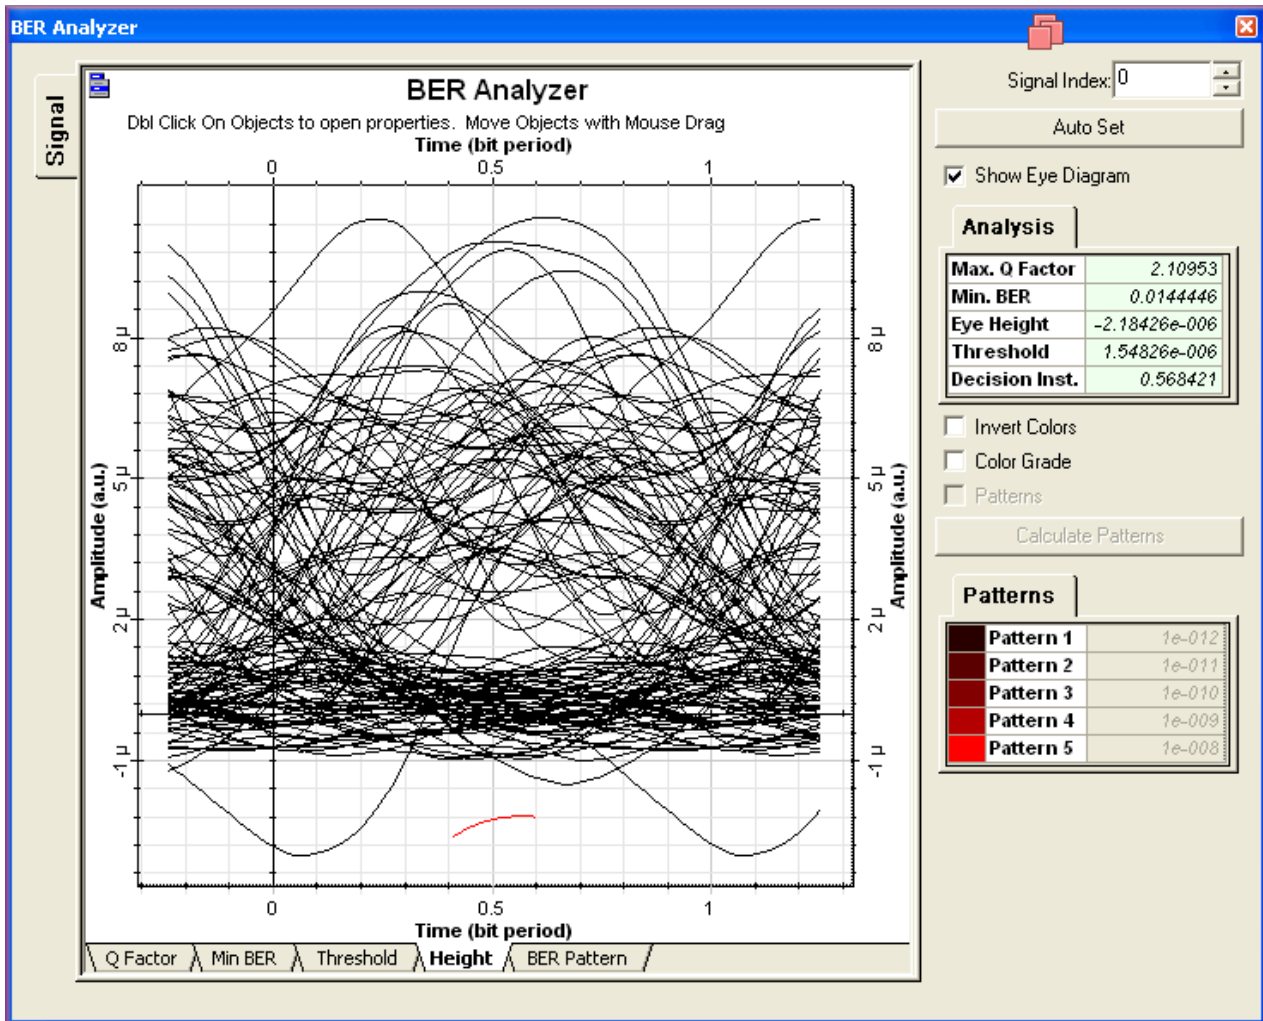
BER Analyzer

Signal

BER Analyzer

Dbl Click On Objects to open properties. Move Objects with Mouse Drag

Time (bit period)

0 0.5 1

8 μ
5 μ
2 μ
-1 μ

Amplitude (a.u.)

8 μ
5 μ
2 μ
-1 μ

Amplitude (a.u.)

0 0.5 1

Time (bit period)

Q Factor | Min BER | Threshold | Height | BER Pattern

Signal Index: 0

Auto Set

Show Eye Diagram

Analysis

| Max. Q Factor | 2.10953 |
|---|---|
| Min. BER | 0.0144446 |
| Eye Height | -2.18426e-006 |
| Threshold | 1.54826e-006 |
| Decision Inst. | 0.568421 |

Invert Colors

Color Grade

Patterns

Calculate Patterns

Patterns

| Pattern 1 | 1e-012 |
|---|---|
| Pattern 2 | 1e-011 |
| Pattern 3 | 1e-010 |
| Pattern 4 | 1e-009 |
| Pattern 5 | 1e-008 |